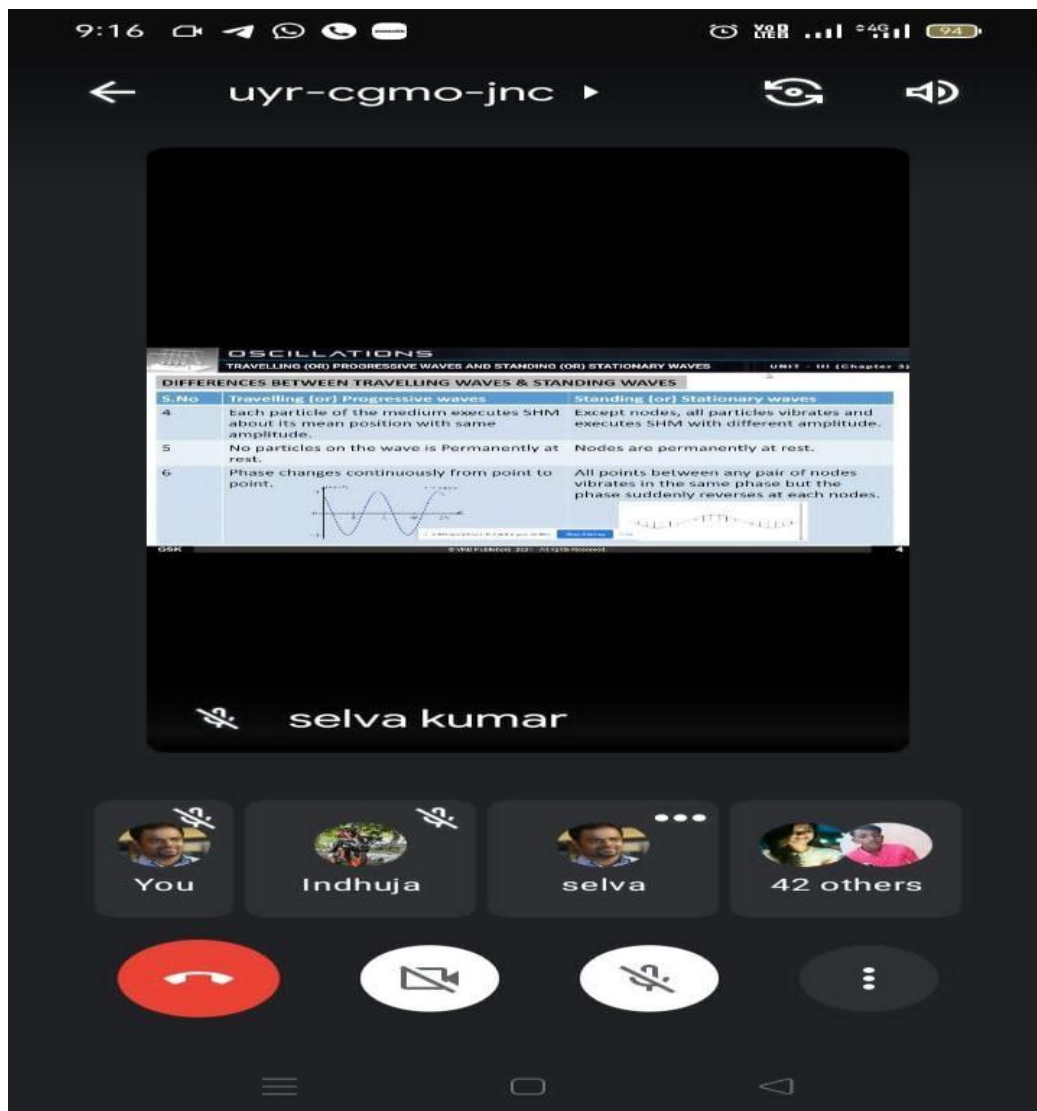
9:16

94

uyr-cgmo-jnc ▸

OSCILLATIONS
TRAVELLING (OR) PROGRESSIVE WAVES AND STANDING (OR) STATIONARY WAVES
UNIT - III (Chapter 3)

DIFFERENCES BETWEEN TRAVELLING WAVES & STANDING WAVES

| S.No | Travelling (or) Progressive waves | Standing (or) Stationary waves |
|---|---|---|
| 4 | Each particle of the medium executes SHM about its mean position with same amplitude. | Except nodes, all particles vibrates and executes SHM with different amplitude. |
| 5 | No particles on the wave is Permanently at rest. | Nodes are permanently at rest. |
| 6 | Phase changes continuously from point to point. | All points between any pair of nodes vibrates in the same phase but the phase suddenly reverses at each nodes. |

GSK
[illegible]
4

selva kumar

You
Indhuja
selva
42 others